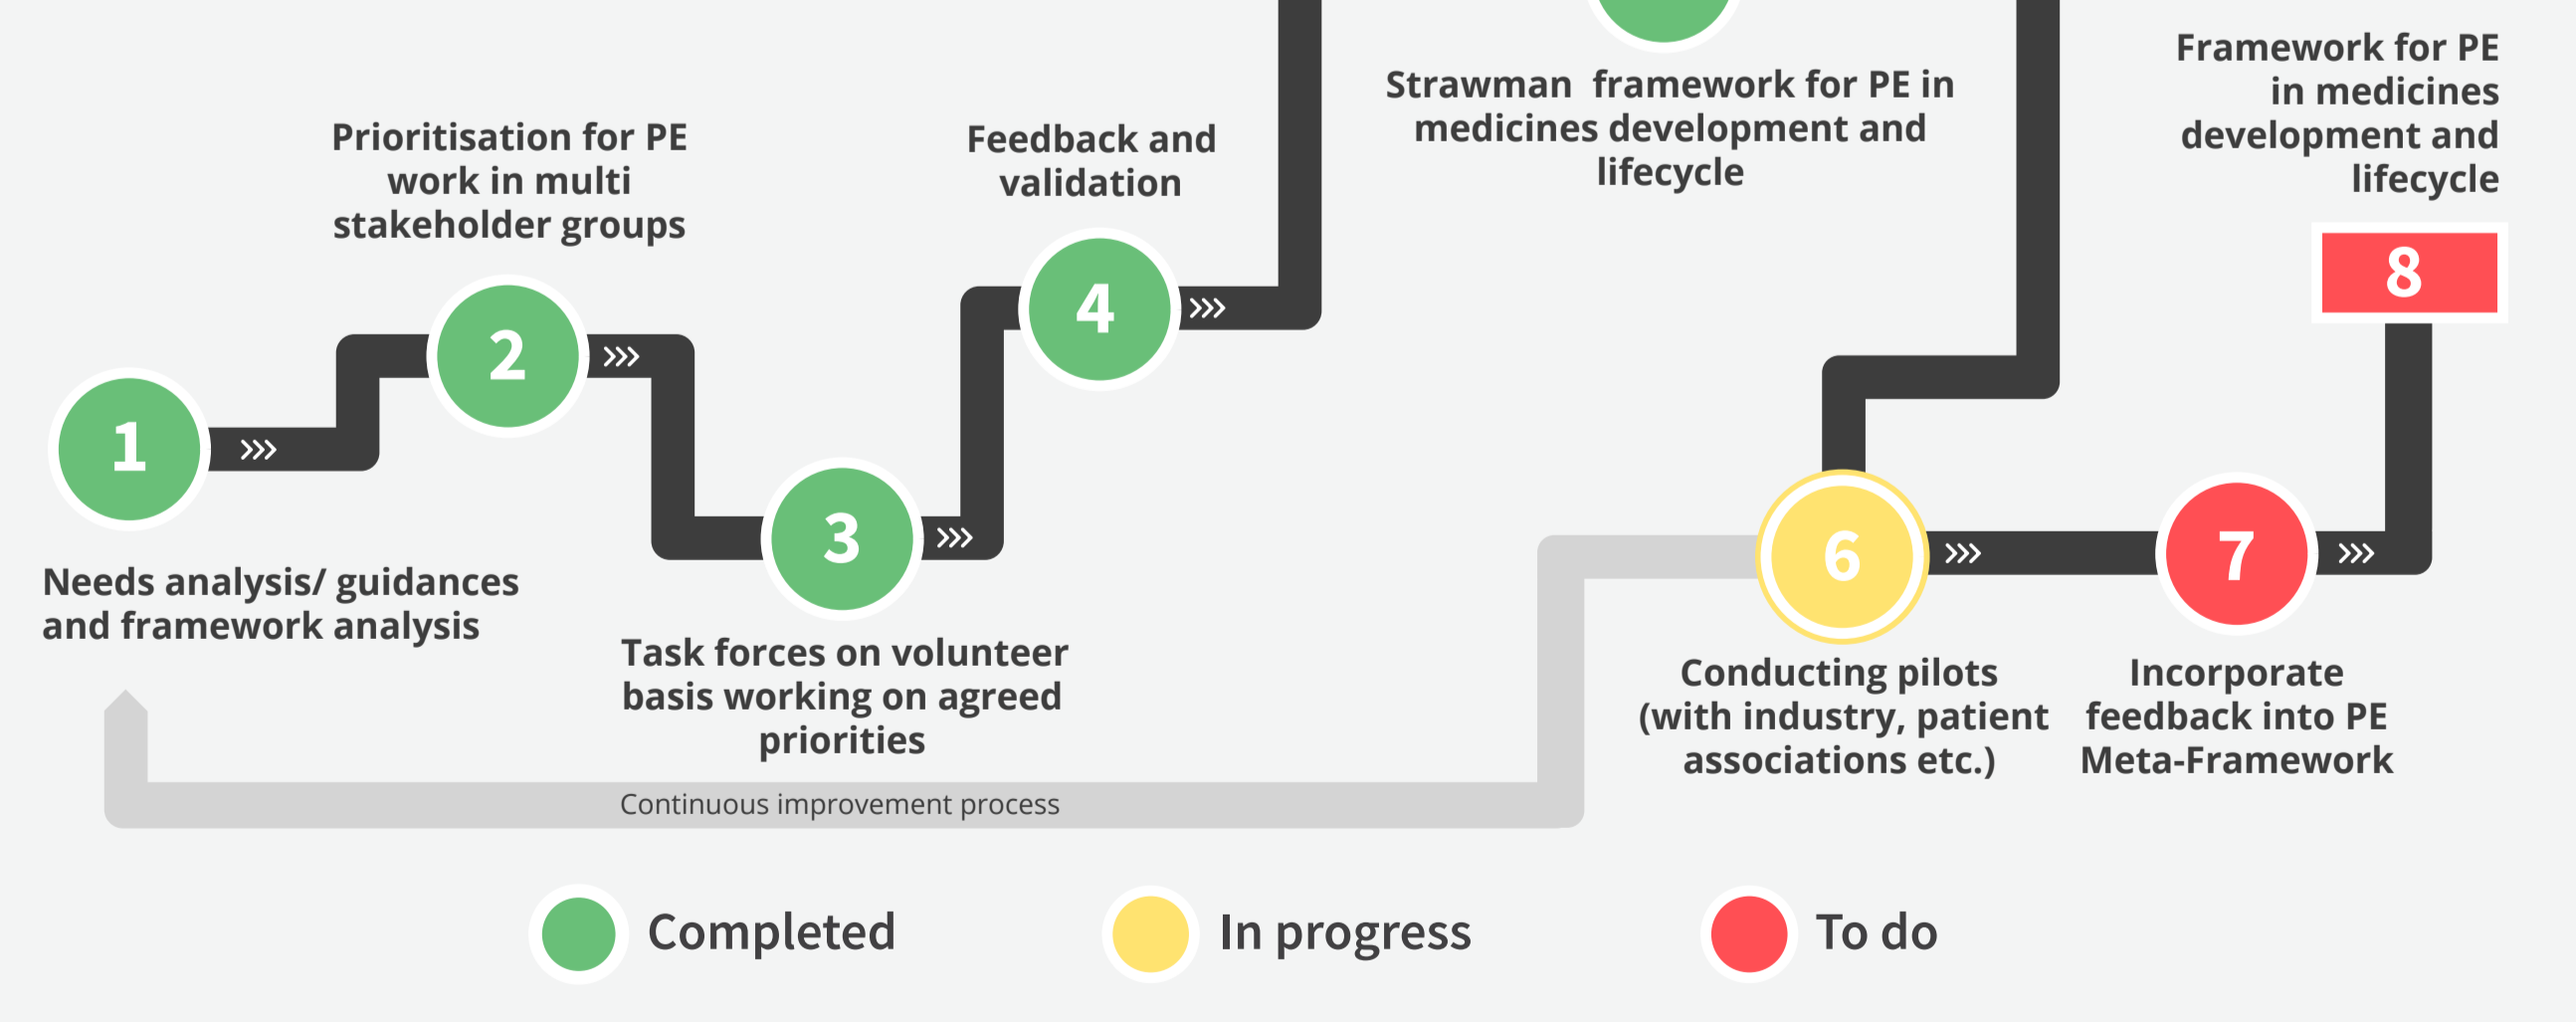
Prioritisation for PE work in multi stakeholder groups

Feedback and validation

Strawman framework for PE in medicines development and lifecycle

Framework for PE in medicines development and lifecycle

8

1 ››› 2 ››› 3 ››› 4 ›››

Needs analysis/ guidances and framework analysis

Task forces on volunteer basis working on agreed priorities

6 ››› 7 ›››

Conducting pilots (with industry, patient associations etc.)

Incorporate feedback into PE Meta-Framework

Continuous improvement process

Completed

In progress

To do